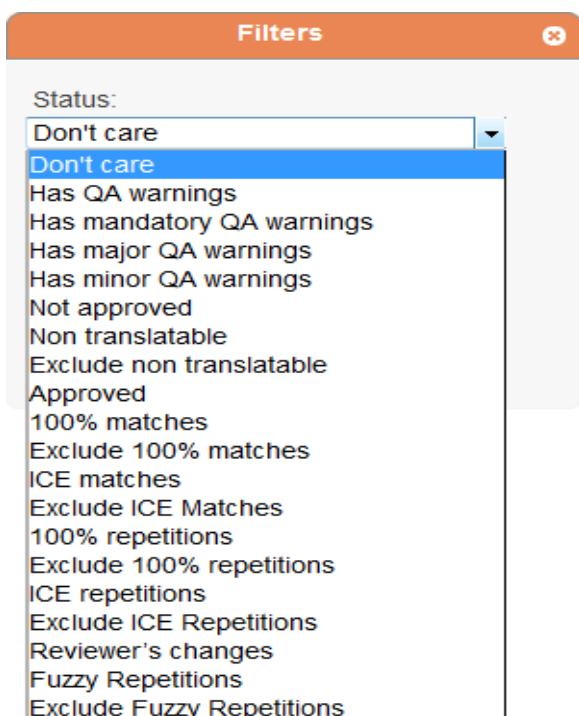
Filters

Status:

Don't care

Don't care
Has QA warnings
Has mandatory QA warnings
Has major QA warnings
Has minor QA warnings
Not approved
Non translatable
Exclude non translatable
Approved
100% matches
Exclude 100% matches
ICE matches
Exclude ICE Matches
100% repetitions
Exclude 100% repetitions
ICE repetitions
Exclude ICE Repetitions
Reviewer's changes
Fuzzy Repetitions
Exclude Fuzzy Repetitions